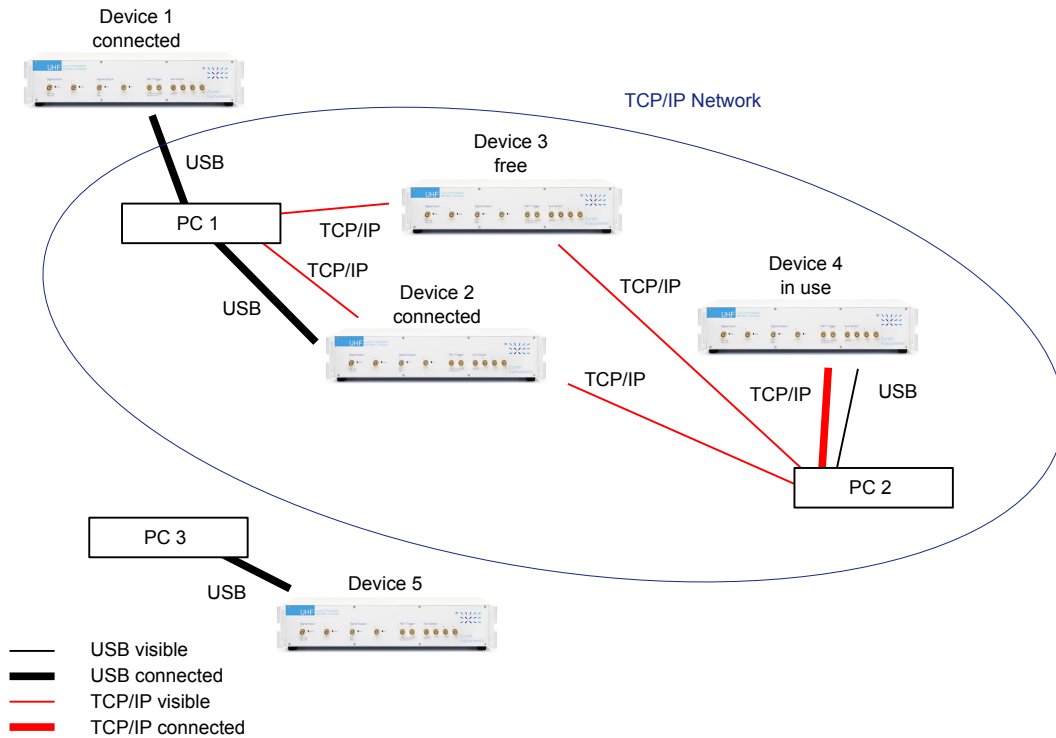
Device 1
connected

TCP/IP Network

USB

Device 3
free

PC 1

TCP/IP

TCP/IP

TCP/IP

Device 4
in use

USB

Device 2
connected

TCP/IP

TCP/IP

USB

PC 2

PC 3

USB

Device 5

USB visible
USB connected
TCP/IP visible
TCP/IP connected